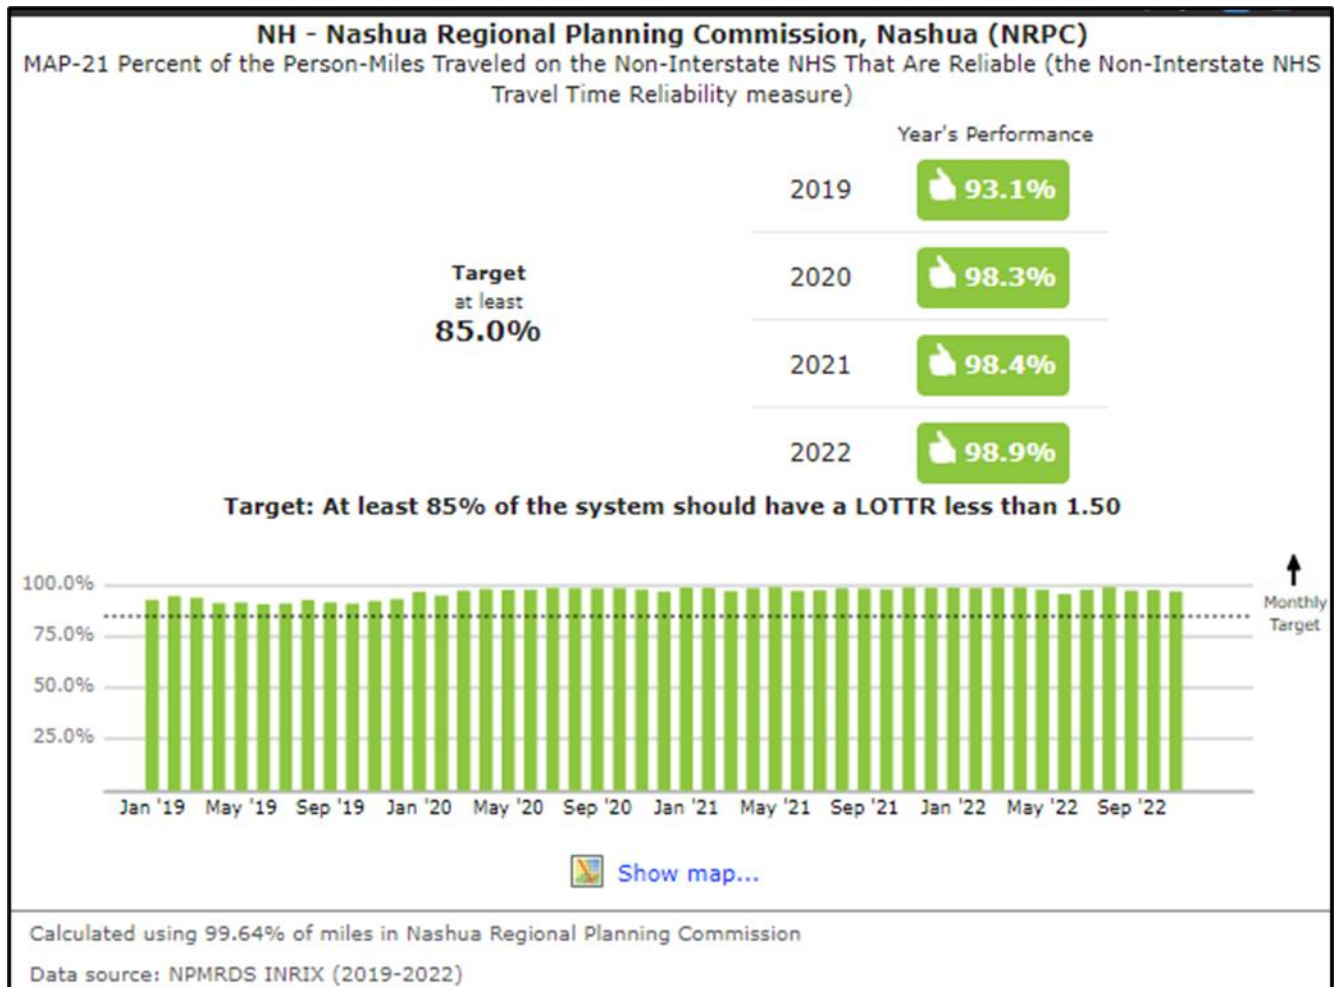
NH - Nashua Regional Planning Commission, Nashua (NRPC)
MAP-21 Percent of the Person-Miles Traveled on the Non-Interstate NHS That Are Reliable (the Non-Interstate NHS Travel Time Reliability measure)

Year's Performance

Target
at least
85.0%

| | |
|---|---|
| 2019 | 93.1% |
| 2020 | 98.3% |
| 2021 | 98.4% |
| 2022 | 98.9% |

Target: At least 85% of the system should have a LOTTR less than 1.50

100.0%
75.0%
50.0%
25.0%

Monthly Target

Jan '19 May '19 Sep '19 Jan '20 May '20 Sep '20 Jan '21 May '21 Sep '21 Jan '22 May '22 Sep '22

Show map...

Calculated using 99.64% of miles in Nashua Regional Planning Commission

Data source: NPMRDS INRIX (2019-2022)